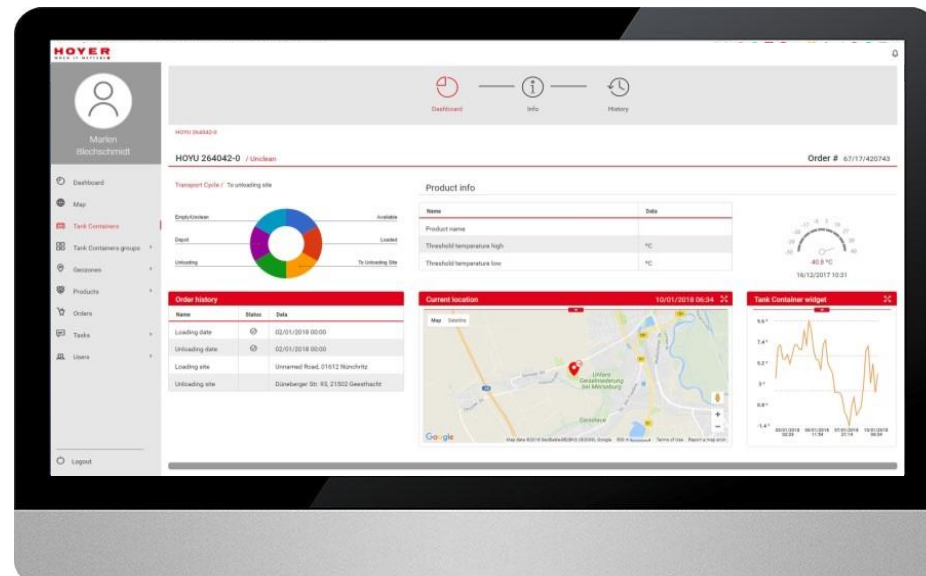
HOYER

Marlen Blechschmidt

Dashboard
Map
Tank Containers
Tank Containers groups
Geozones
Products
Orders
Tasks
Users

Logout

Dashboard — Info — History

HOYU 264042-0

HOYU 264042-0 / Unclean

Order # 67/17/420743

Transport Cycle / To unloading site

Empty/Unclean
Available
Depot
Loaded
Unloading
To Unloading Site

Product info

| Name | Data |
|---|---|
| Product name | |
| Threshold temparature high | °C |
| Threshold temparature low | °C |

-40.8 °C
16/12/2017 10:31

Order history

| Name | Status | Data |
|---|---|---|
| Loading date | | 02/01/2018 00:00 |
| Unloading date | | 02/01/2018 00:00 |
| Loading site | | Unnamed Road, 01612 Nünchritz |
| Unloading site | | Düneberger Str. 93, 21502 Geesthacht |

Current location 10/01/2018 06:34

Map Satellite

Google

Tank Container widget